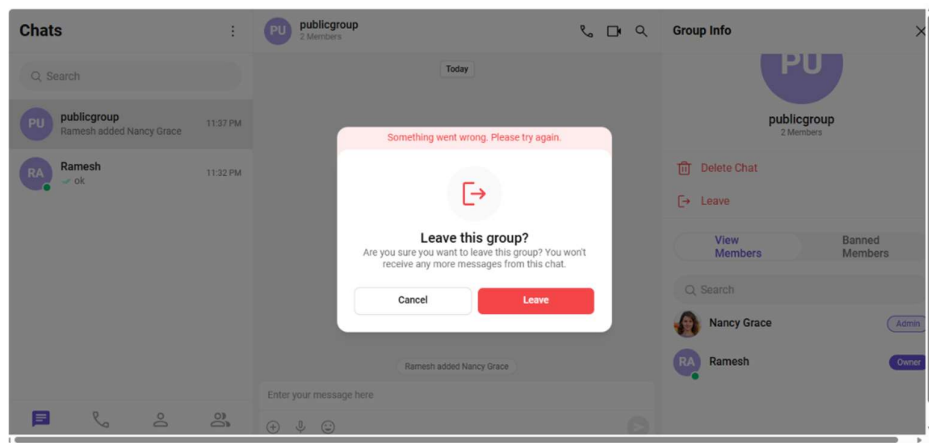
Chats

Search

PU publicgroup
Ramesh added Nancy Grace 11:37 PM

RA Ramesh
ok 11:32 PM

PU publicgroup
2 Members

Today

Something went wrong. Please try again.

Leave this group?
Are you sure you want to leave this group? You won't receive any more messages from this chat.

Cancel
Leave

Ramesh added Nancy Grace

Enter your message here

Group Info

PU
publicgroup
2 Members

Delete Chat
Leave

View Members
Banned Members

Search

Nancy Grace Admin
RA Ramesh Owner